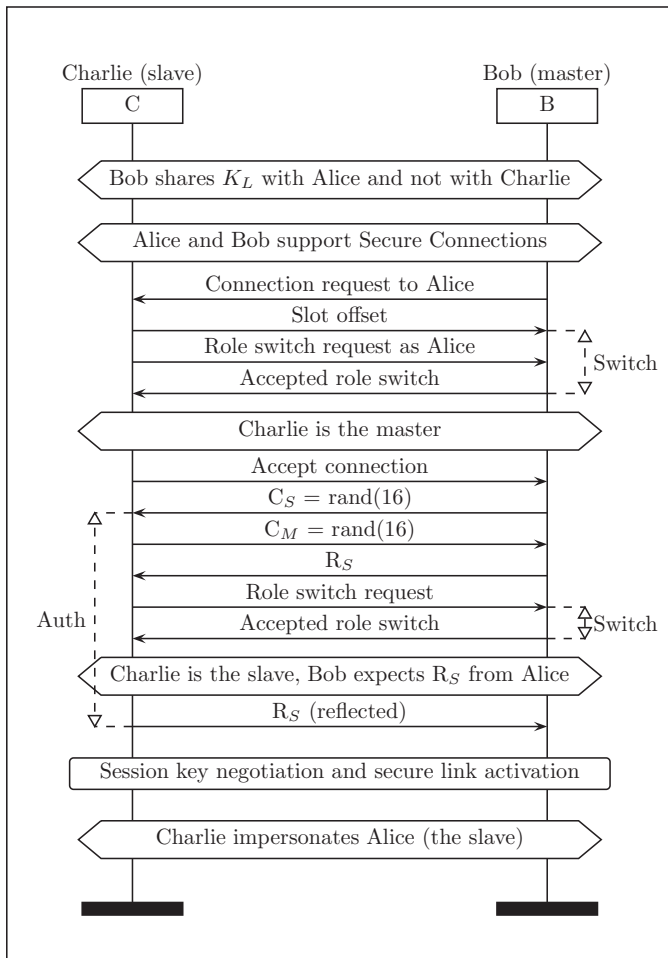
Charlie (slave)
C

Bob (master)
B

Bob shares $K_L$ with Alice and not with Charlie

Alice and Bob support Secure Connections

Connection request to Alice

Slot offset

Role switch request as Alice

Switch

Accepted role switch

Charlie is the master

Accept connection

$C_S = \text{rand}(16)$

$C_M = \text{rand}(16)$

$R_S$

Role switch request

Auth

Switch

Accepted role switch

Charlie is the slave, Bob expects $R_S$ from Alice

$R_S$ (reflected)

Session key negotiation and secure link activation

Charlie impersonates Alice (the slave)